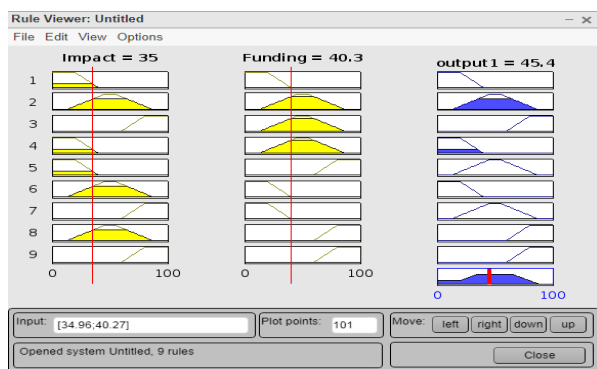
Rule Viewer: Untitled

File Edit View Options

Impact = 35

Funding = 40.3

output1 = 45.4

1
2
3
4
5
6
7
8
9

0 100

0 100

0 100

Input: [34.96;40.27]

Plot points: 101

Move: left right down up

Opened system Untitled, 9 rules

Close